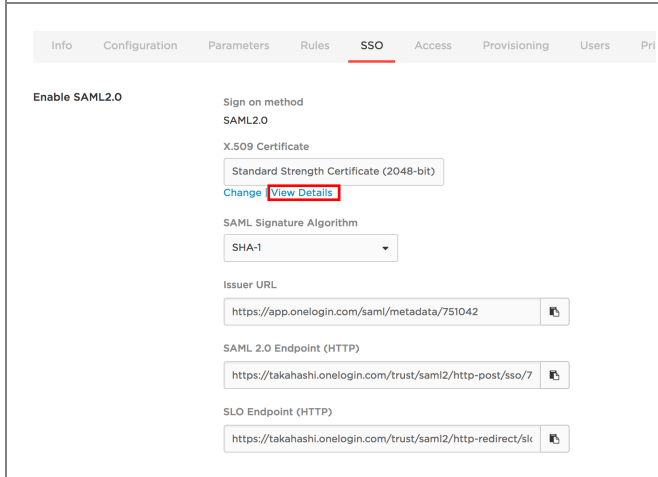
Info Configuration Parameters Rules SSO Access Provisioning Users Pri

Enable SAML2.0

Sign on method
SAML2.0

X.509 Certificate
Standard Strength Certificate (2048-bit)
Change View Details

SAML Signature Algorithm
SHA-1

Issuer URL
https://app.onelogin.com/saml/metadata/751042

SAML 2.0 Endpoint (HTTP)
https://takahashi.onelogin.com/trust/saml2/http-post/sso/7

SLO Endpoint (HTTP)
https://takahashi.onelogin.com/trust/saml2/http-redirect/slc